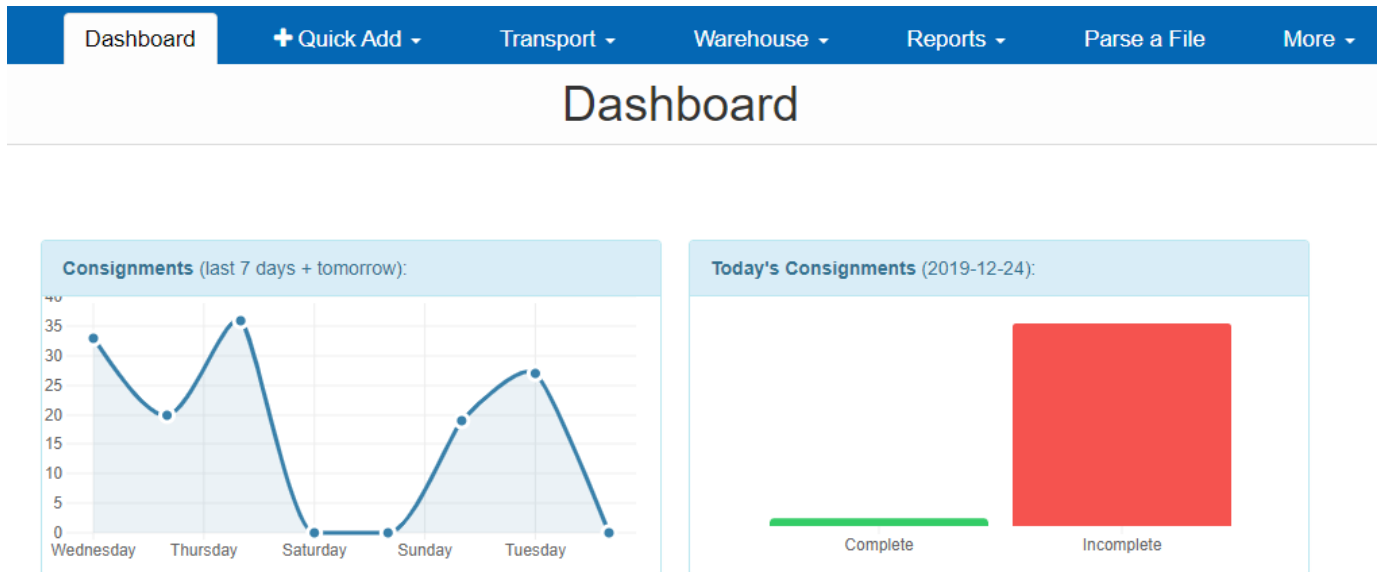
Dashboard
+ Quick Add
Transport
Warehouse
Reports
Parse a File
More

Dashboard

Consignments (last 7 days + tomorrow):

40
35
30
25
20
15
10
5
0
Wednesday Thursday Saturday Sunday Tuesday

Today's Consignments (2019-12-24):

Complete
Incomplete